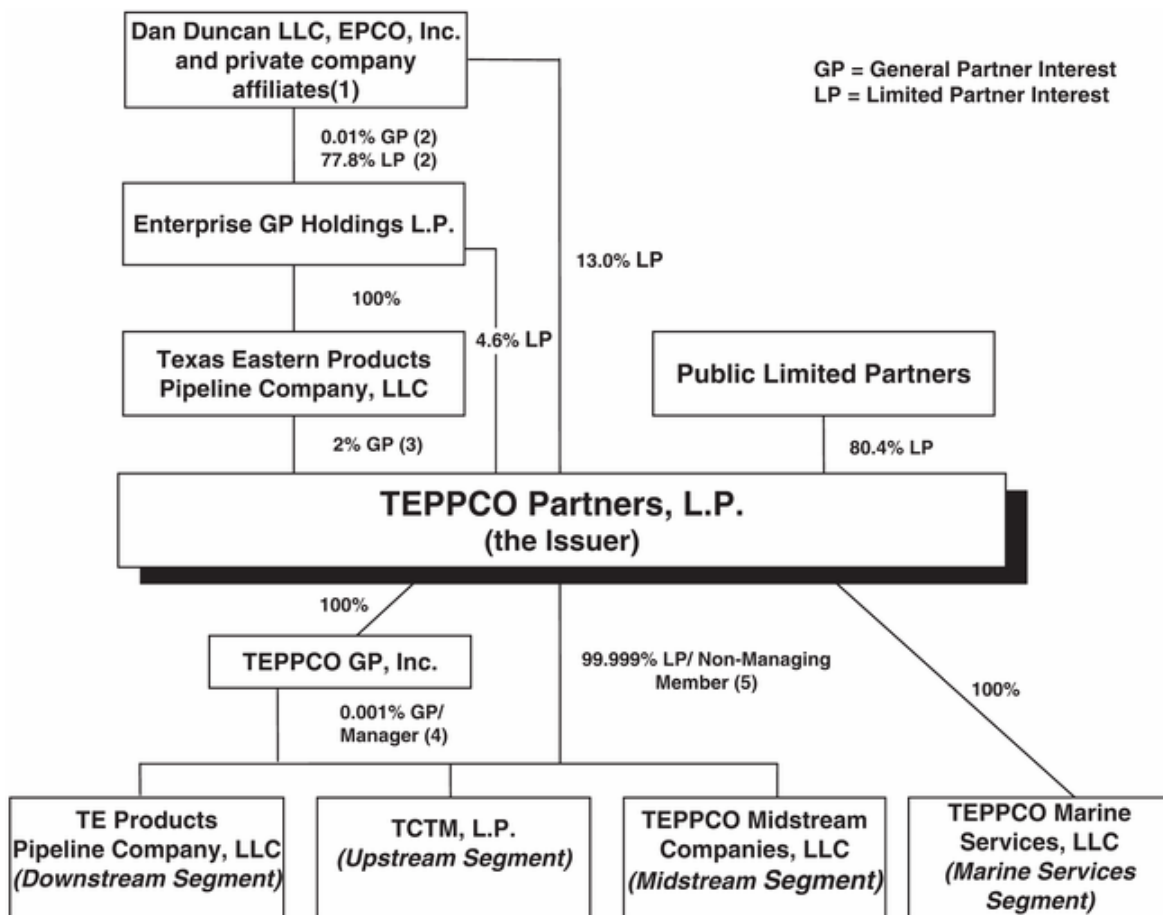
Dan Duncan LLC, EPCO, Inc. and private company affiliates(1)

GP = General Partner Interest
LP = Limited Partner Interest

0.01% GP (2)
77.8% LP (2)

Enterprise GP Holdings L.P.

13.0% LP

100%

4.6% LP

Texas Eastern Products Pipeline Company, LLC

Public Limited Partners

2% GP (3)

80.4% LP

TEPPCO Partners, L.P.
(the Issuer)

100%

TEPPCO GP, Inc.

99.999% LP/ Non-Managing Member (5)

100%

0.001% GP/ Manager (4)

TE Products Pipeline Company, LLC
*(Downstream Segment)*

TCTM, L.P.
*(Upstream Segment)*

TEPPCO Midstream Companies, LLC
*(Midstream Segment)*

TEPPCO Marine Services, LLC
*(Marine Services Segment)*